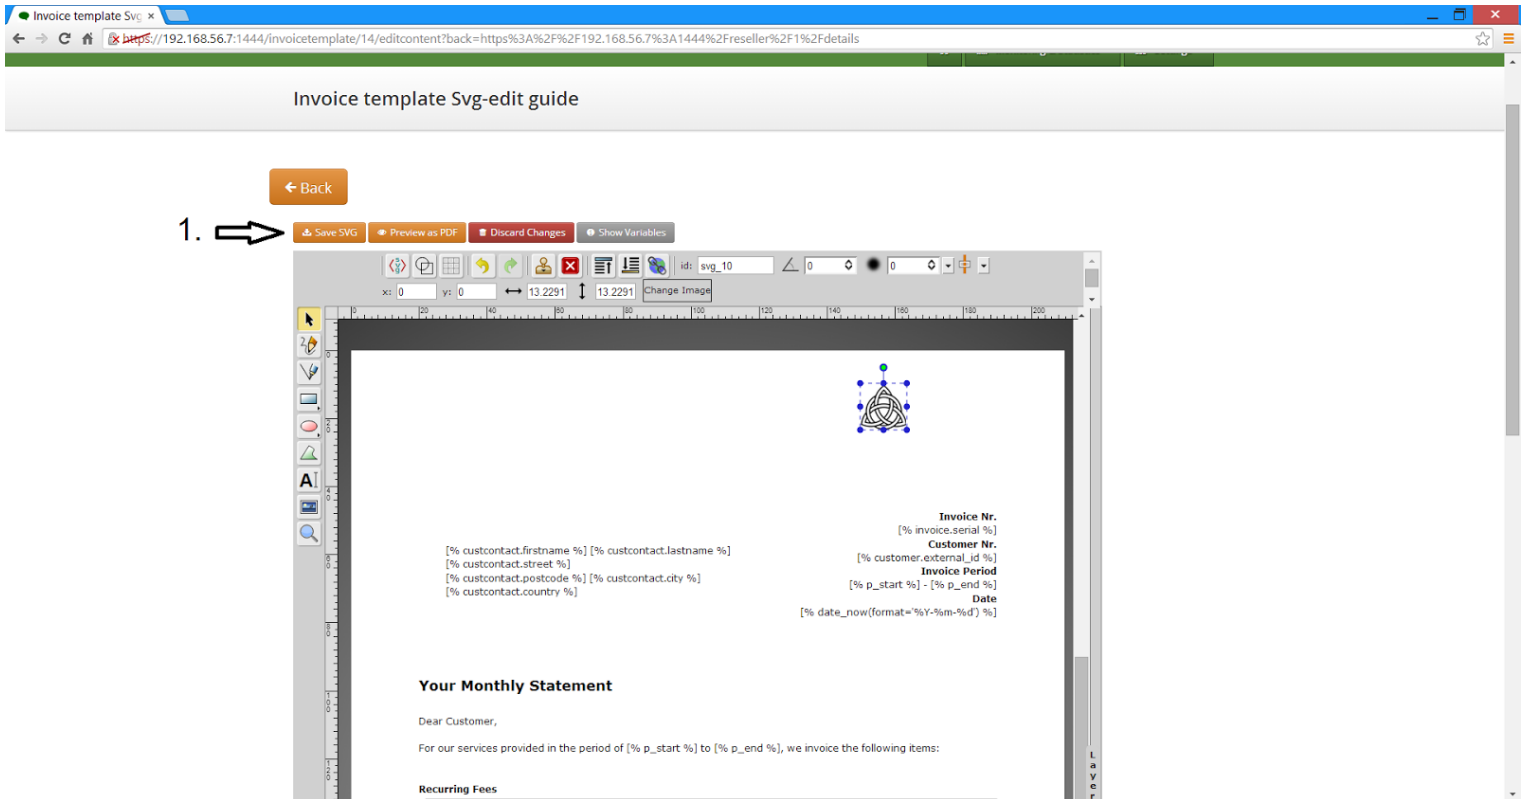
Invoice template Svg ×

https://192.168.56.7:1444/invoicetemplate/14/editcontent?back=https%3A%2F%2F192.168.56.7%3A1444%2Freseller%2F1%2Fdetails

Invoice template Svg-edit guide

Back

1.

Save SVG | Preview as PDF | Discard Changes | Show Variables

id: svg_10 | 0 | 0

x: 0 | y: 0 | 13.2291 | 13.2291 | Change Image

20 | 40 | 60 | 80 | 100 | 120 | 140 | 160 | 180 | 200

Invoice Nr.
[% invoice.serial %]
Customer Nr.
[% customer.external_id %]
Invoice Period
[% p_start %] - [% p_end %]
Date
[% date_now(format='%Y-%m-%d') %]

[% custcontact.firstname %] [% custcontact.lastname %]
[% custcontact.street %]
[% custcontact.postcode %] [% custcontact.city %]
[% custcontact.country %]

Your Monthly Statement

Dear Customer,

For our services provided in the period of [% p_start %] to [% p_end %], we invoice the following items:

Recurring Fees

Layer